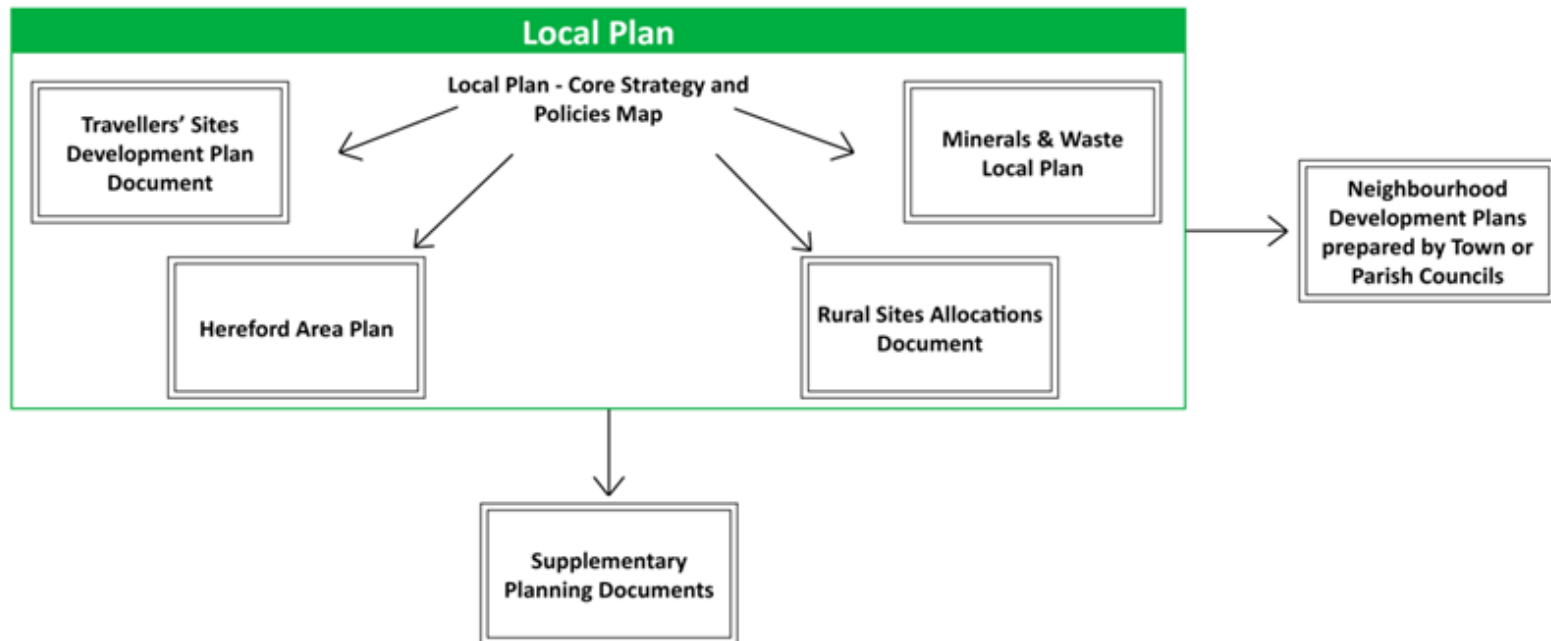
Local Plan

Local Plan - Core Strategy and Policies Map

Travellers' Sites Development Plan Document

Minerals & Waste Local Plan

Hereford Area Plan

Rural Sites Allocations Document

Neighbourhood Development Plans prepared by Town or Parish Councils

Supplementary Planning Documents